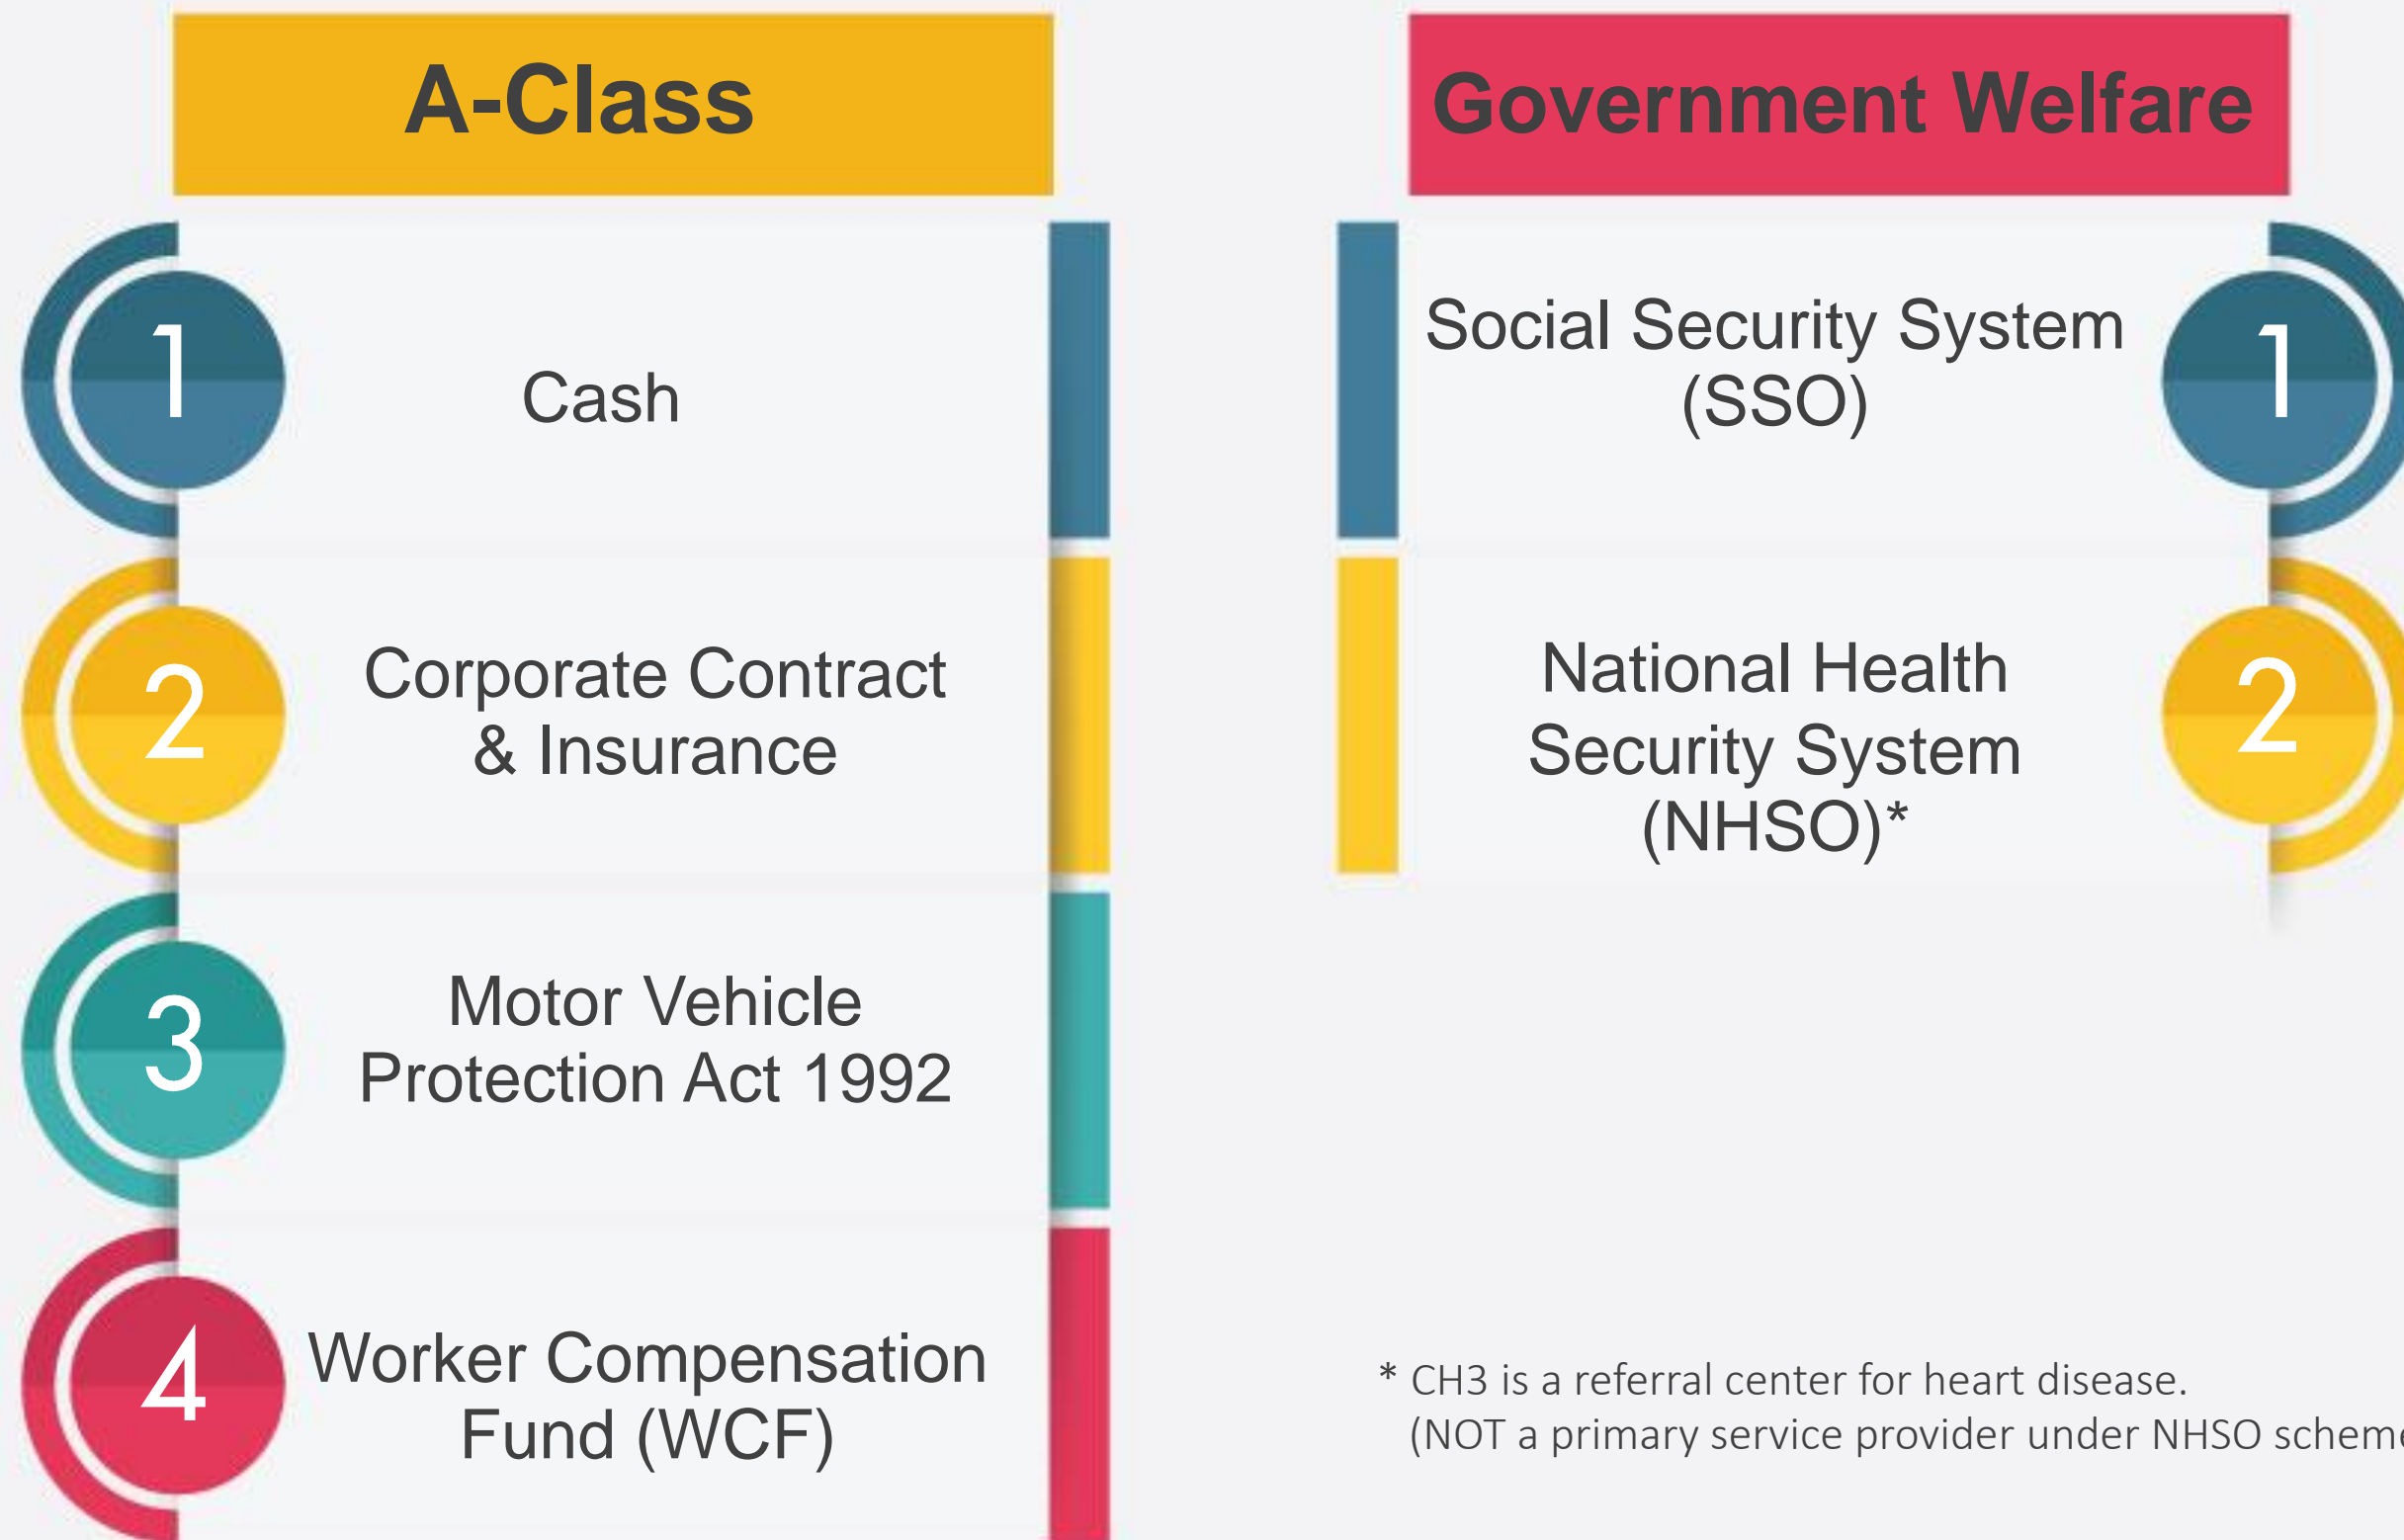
A-Class

1 Cash

2 Corporate Contract & Insurance

3 Motor Vehicle Protection Act 1992

4 Worker Compensation Fund (WCF)

Government Welfare

Social Security System (SSO) 1

National Health Security System (NHSO)* 2

* CH3 is a referral center for heart disease. (NOT a primary service provider under NHSO schem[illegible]